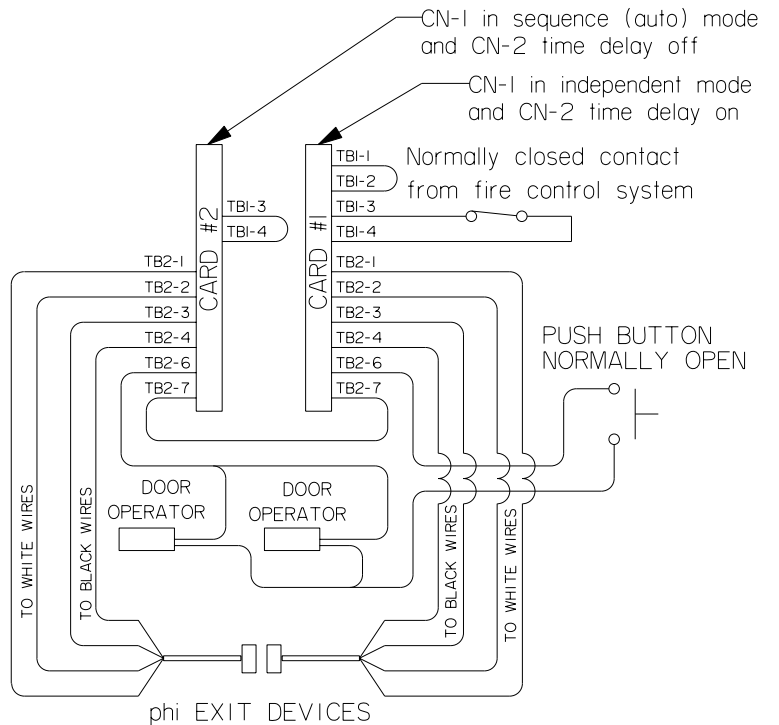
CN-1 in sequence (auto) mode and CN-2 time delay off

CN-1 in independent mode and CN-2 time delay on

CARD #2
TBI-3
TBI-4
TB2-1
TB2-2
TB2-3
TB2-4
TB2-6
TB2-7

CARD #1
TBI-1
TBI-2
TBI-3
TBI-4
TB2-1
TB2-2
TB2-3
TB2-4
TB2-6
TB2-7

Normally closed contact from fire control system

PUSH BUTTON NORMALLY OPEN

DOOR OPERATOR

DOOR OPERATOR

TO WHITE WIRES

TO BLACK WIRES

TO BLACK WIRES

TO WHITE WIRES

phi EXIT DEVICES